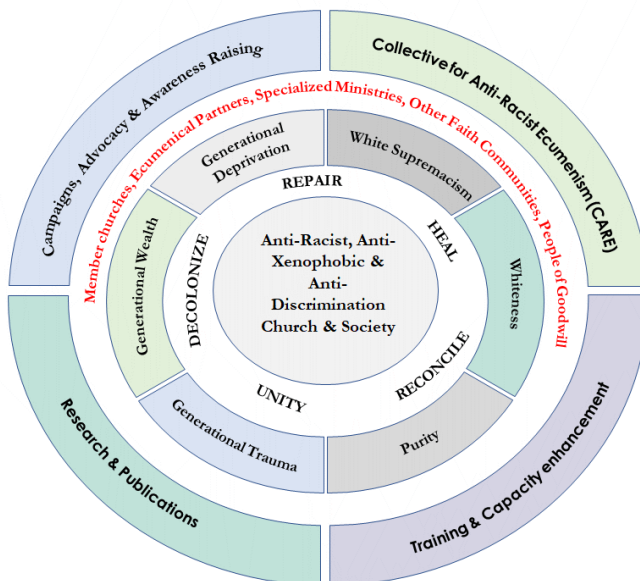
Campaigns, Advocacy & Awareness Raising

Collective for Anti-Racist Ecumenism (CARE)

Member churches, Ecumenical Partners, Specialized Ministries, Other Faith Communities, People of Goodwill

Generational Deprivation

White Supremacism

REPAIR

HEAL

Generational Wealth

Whiteness

DECOLONIZE

Anti-Racist, Anti-Xenophobic & Anti-Discrimination Church & Society

RECONCILE

UNITY

Generational Trauma

Purity

Research & Publications

Training & Capacity enhancement